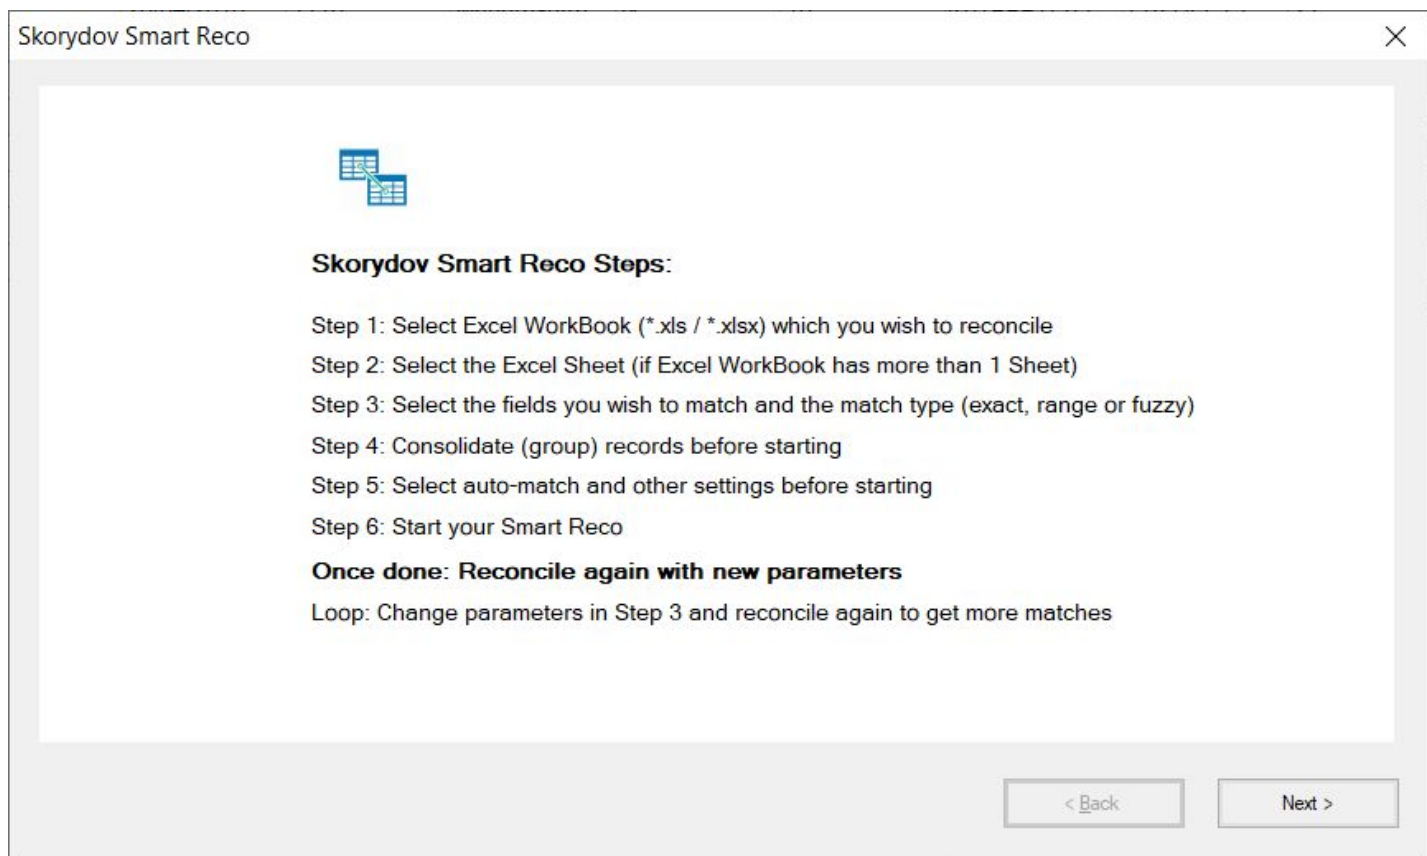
Skorydov Smart Reco

Skorydov Smart Reco Steps:

Step 1: Select Excel WorkBook (*.xls / *.xlsx) which you wish to reconcile

Step 2: Select the Excel Sheet (if Excel WorkBook has more than 1 Sheet)

Step 3: Select the fields you wish to match and the match type (exact, range or fuzzy)

Step 4: Consolidate (group) records before starting

Step 5: Select auto-match and other settings before starting

Step 6: Start your Smart Reco

Once done: Reconcile again with new parameters

Loop: Change parameters in Step 3 and reconcile again to get more matches

< Back

Next >